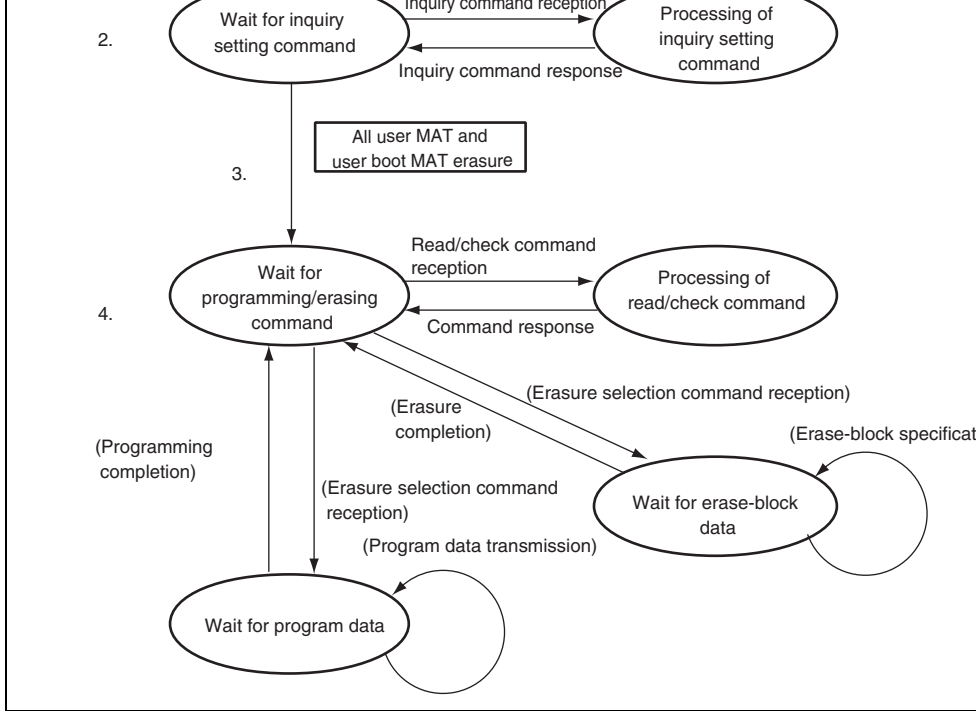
2.

Wait for inquiry setting command

Inquiry command reception

Processing of inquiry setting command

Inquiry command response

All user MAT and user boot MAT erasure

3.

4.

Wait for programming/erasing command

Read/check command reception

Processing of read/check command

Command response

(Erasure selection command reception)

(Erasure completion)

(Erase-block specificat

(Programming completion)

(Erasure selection command reception)

Wait for erase-block data

(Program data transmission)

Wait for program data